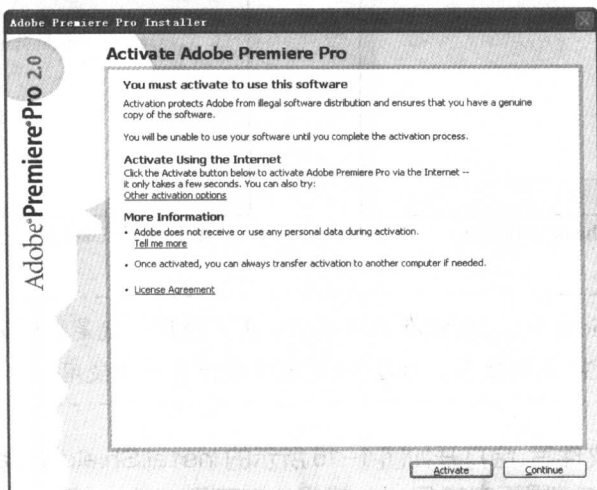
Adobe Premiere Pro Installer

Adobe® Premiere® Pro 2.0

Activate Adobe Premiere Pro

You must activate to use this software

Activation protects Adobe from illegal software distribution and ensures that you have a genuine copy of the software.

You will be unable to use your software until you complete the activation process.

Activate Using the Internet

Click the Activate button below to activate Adobe Premiere Pro via the Internet -- it only takes a few seconds. You can also try:
Other activation options

More Information

• Adobe does not receive or use any personal data during activation.
Tell me more

• Once activated, you can always transfer activation to another computer if needed.

• License Agreement

Activate Continue